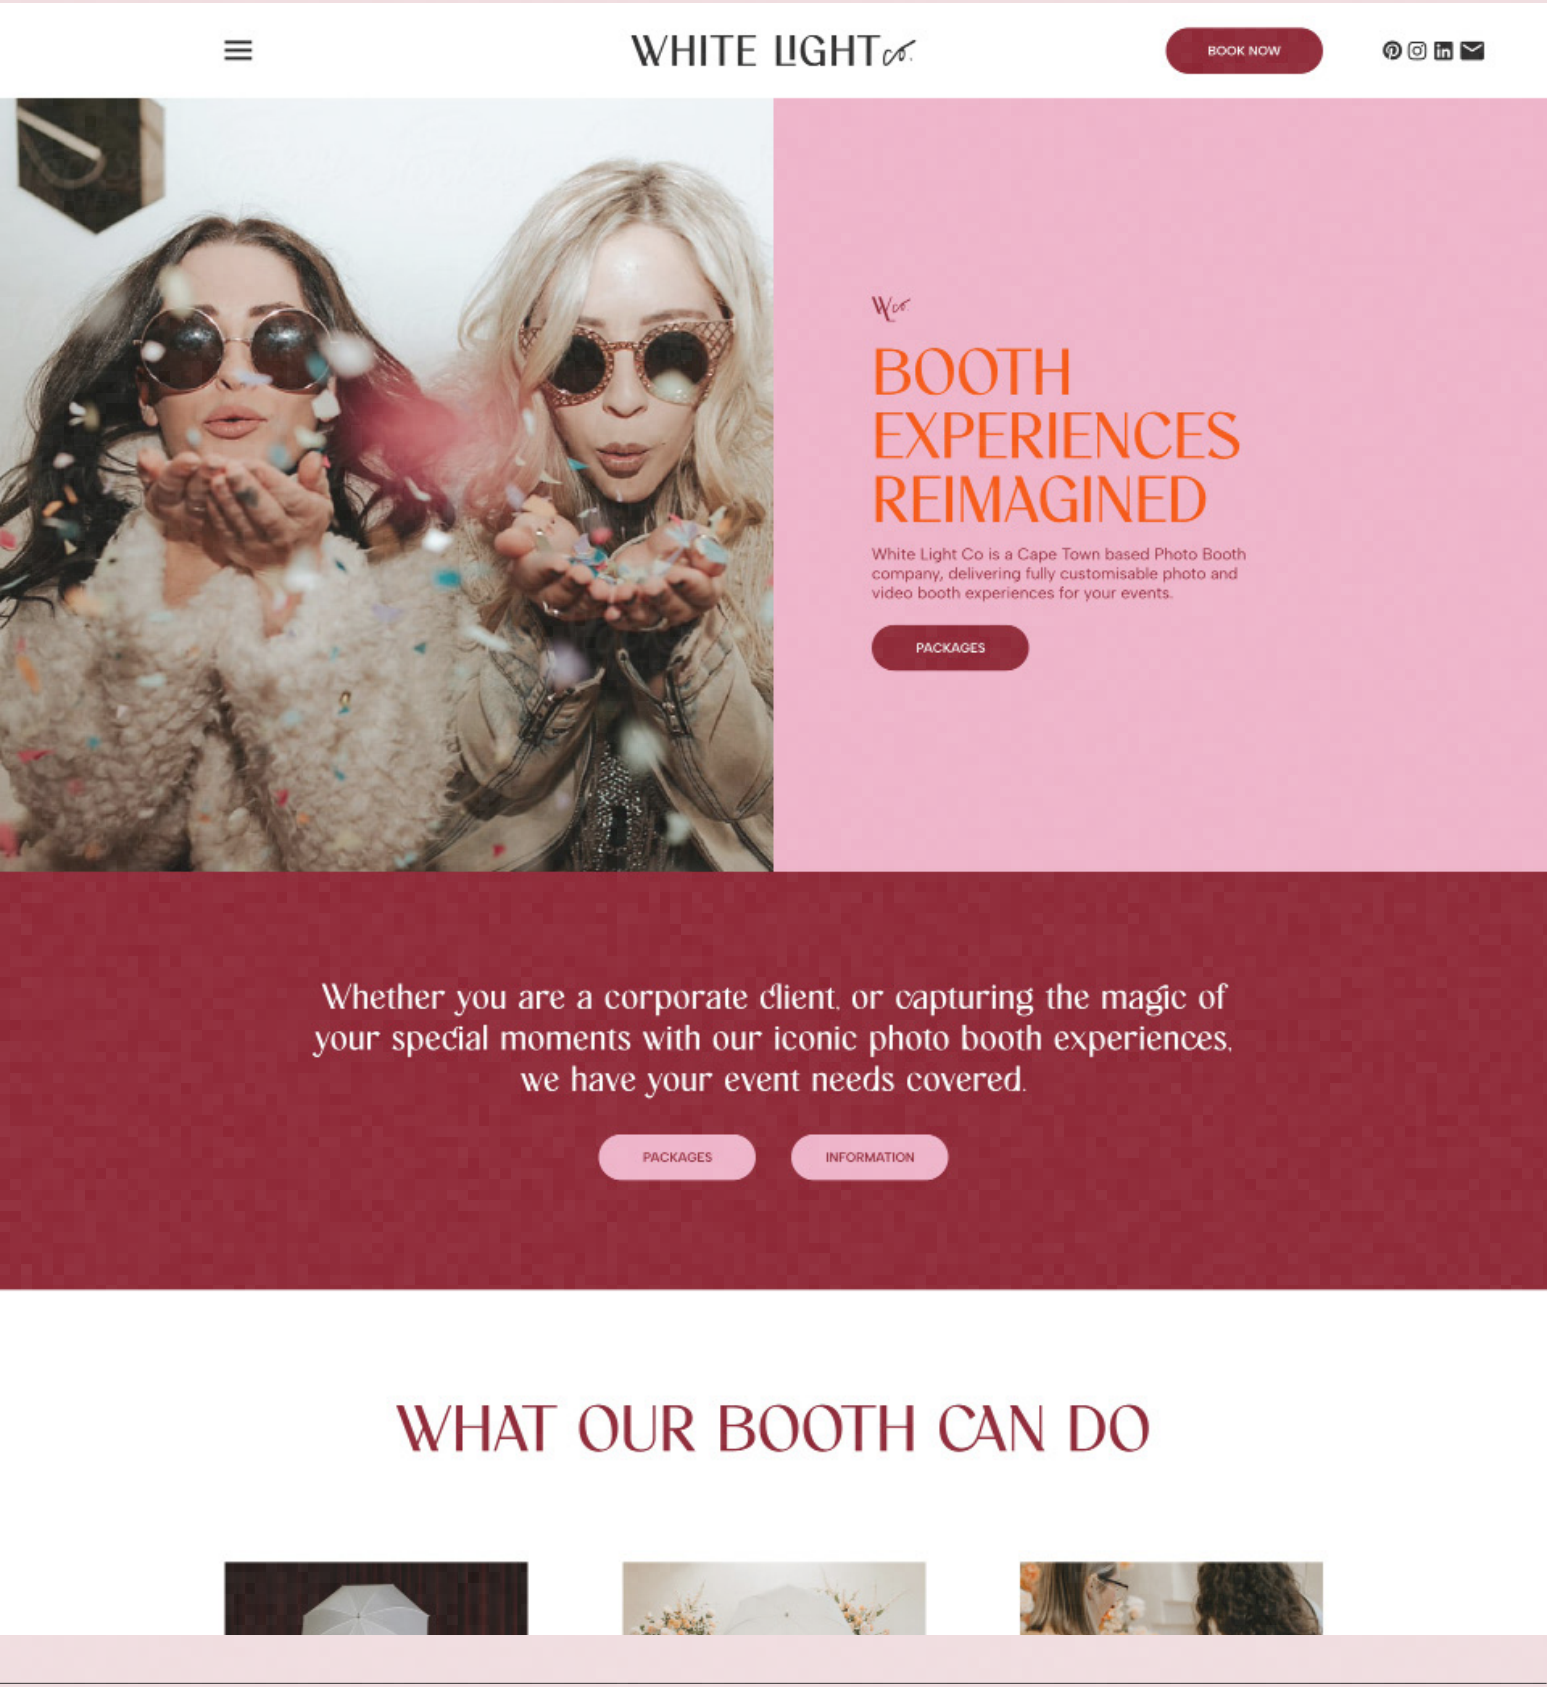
WHITE LIGHT co.

BOOK NOW

Wco

BOOTH EXPERIENCES REIMAGINED

White Light Co is a Cape Town based Photo Booth company, delivering fully customisable photo and video booth experiences for your events.

PACKAGES

Whether you are a corporate client, or capturing the magic of your special moments with our iconic photo booth experiences, we have your event needs covered.

PACKAGES

INFORMATION

WHAT OUR BOOTH CAN DO